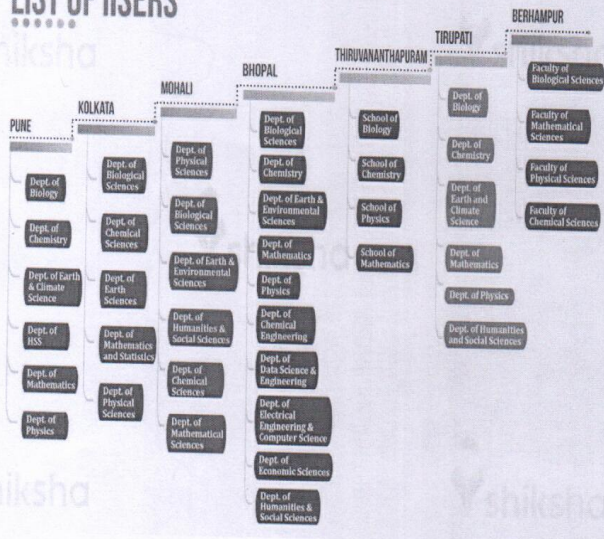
LIST OF IISERS

PUNE

Dept. of Biology

Dept. of Chemistry

Dept. of Earth & Climate Science

Dept. of HSS

Dept. of Mathematics

Dept. of Physics

KOLKATA

Dept. of Biological Sciences

Dept. of Chemical Sciences

Dept. of Earth Sciences

Dept. of Mathematics and Statistics

Dept. of Physical Sciences

MOHALI

Dept. of Physical Sciences

Dept. of Biological Sciences

Dept. of Earth & Environmental Sciences

Dept. of Humanities & Social Sciences

Dept. of Chemical Sciences

Dept. of Mathematical Sciences

BHOPAL

Dept. of Biological Sciences

Dept. of Chemistry

Dept. of Earth & Environmental Sciences

Dept. of Mathematics

Dept. of Physics

Dept. of Chemical Engineering

Dept. of Data Science & Engineering

Dept. of Electrical Engineering & Computer Science

Dept. of Economic Sciences

Dept. of Humanities & Social Sciences

THIRUVANANTHAPURAM

School of Biology

School of Chemistry

School of Physics

School of Mathematics

TIRUPATI

Dept. of Biology

Dept. of Chemistry

Dept. of Earth and Climate Science

Dept. of Mathematics

Dept. of Physics

Dept. of Humanities and Social Sciences

BERHAMPUR

Faculty of Biological Sciences

Faculty of Mathematical Sciences

Faculty of Physical Sciences

Faculty of Chemical Sciences

shiksha